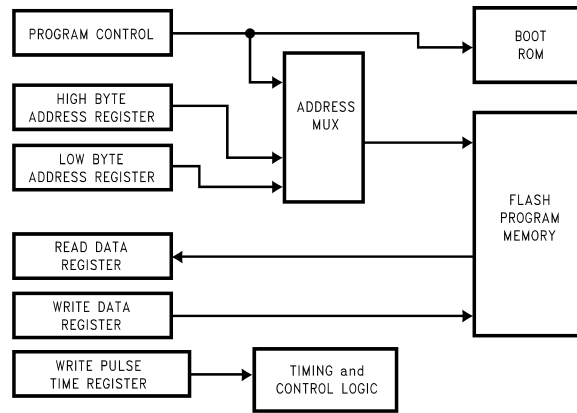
PROGRAM CONTROL

BOOT ROM

HIGH BYTE ADDRESS REGISTER

ADDRESS MUX

LOW BYTE ADDRESS REGISTER

FLASH PROGRAM MEMORY

READ DATA REGISTER

WRITE DATA REGISTER

WRITE PULSE TIME REGISTER

TIMING and CONTROL LOGIC